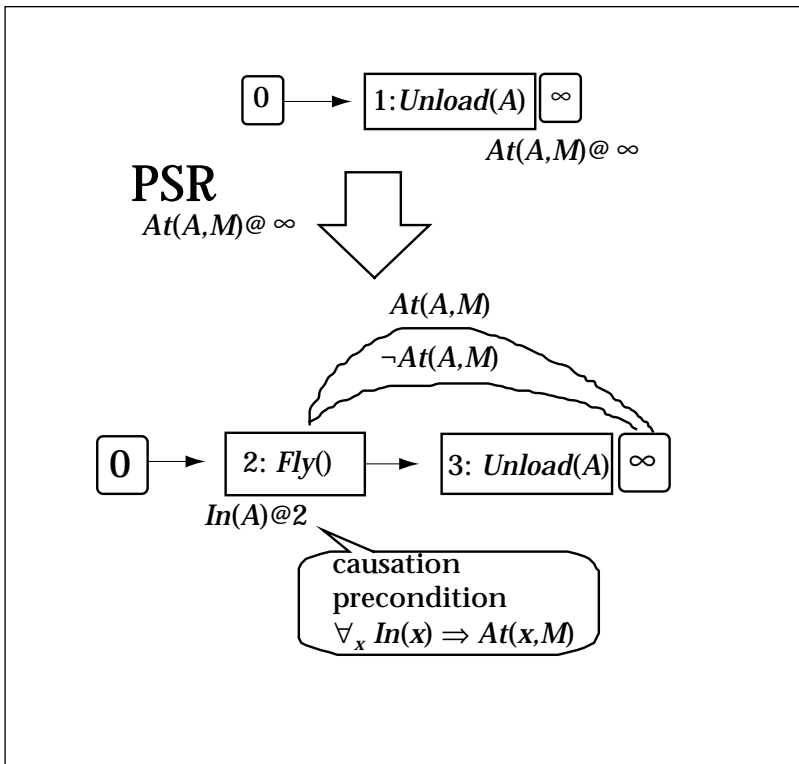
0

1: *Unload*(*A*)

$\infty$

*At*(*A,M*)@ $\infty$

PSR

*At*(*A,M*)@ $\infty$

*At*(*A,M*)

$\neg$*At*(*A,M*)

0

2: *Fly*()

3: *Unload*(*A*)

$\infty$

*In*(*A*)@2

causation
precondition
$\forall_x$ *In*(*x*) $\Rightarrow$ *At*(*x,M*)